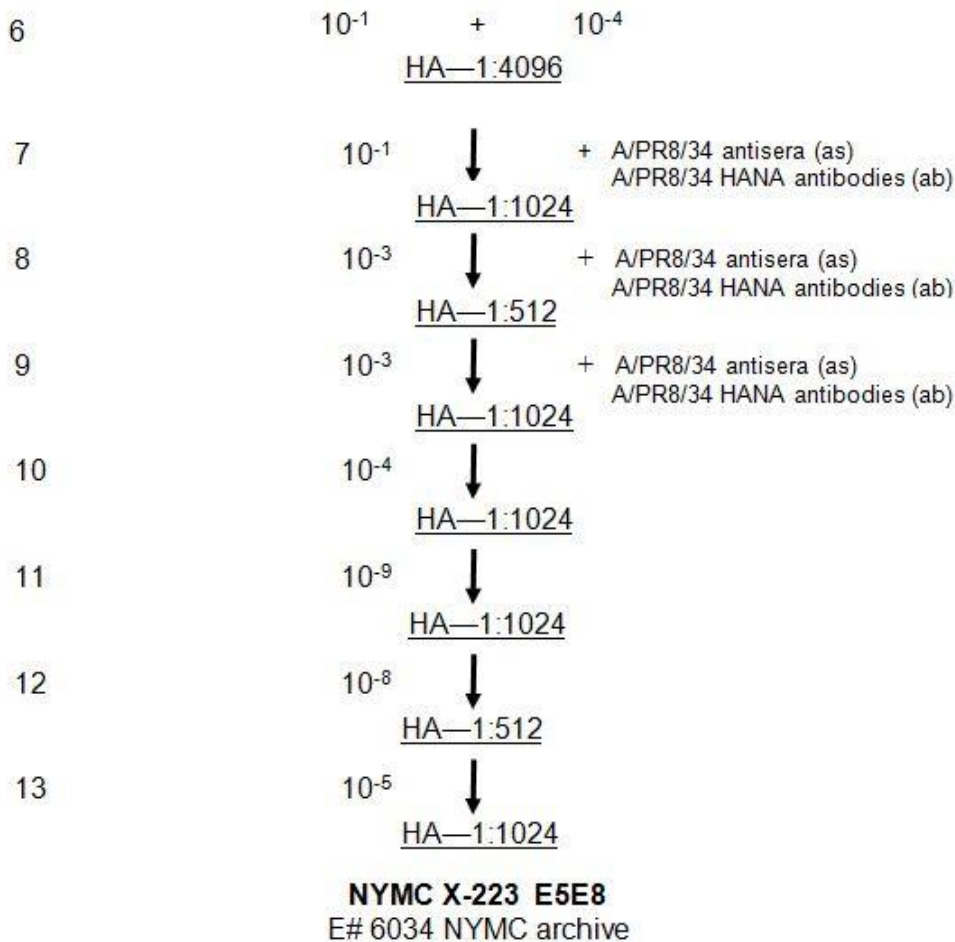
6 $10^{-1}$ + $10^{-4}$

HA—1:4096

7 $10^{-1}$ + A/PR8/34 antisera (as)
A/PR8/34 HANA antibodies (ab)

HA—1:1024

8 $10^{-3}$ + A/PR8/34 antisera (as)
A/PR8/34 HANA antibodies (ab)

HA—1:512

9 $10^{-3}$ + A/PR8/34 antisera (as)
A/PR8/34 HANA antibodies (ab)

HA—1:1024

10 $10^{-4}$

HA—1:1024

11 $10^{-9}$

HA—1:1024

12 $10^{-8}$

HA—1:512

13 $10^{-5}$

HA—1:1024

NYMC X-223 E5E8
E# 6034 NYMC archive